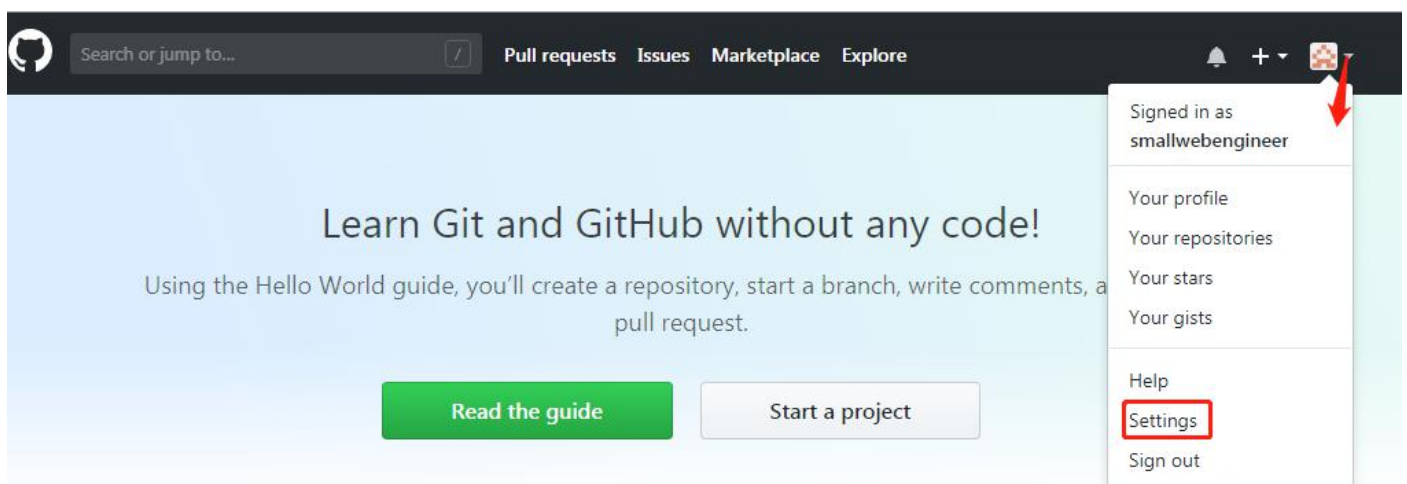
Search or jump to... /

Pull requests Issues Marketplace Explore

Signed in as
smallwebengineer

Your profile
Your repositories
Your stars
Your gists

Help
Settings
Sign out

Learn Git and GitHub without any code!

Using the Hello World guide, you'll create a repository, start a branch, write comments, a pull request.

Read the guide

Start a project